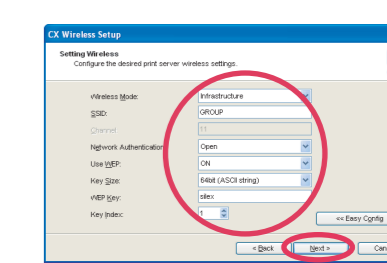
CX Wireless Setup

Setting Wireless
Configure the desired print server wireless settings.

Wireless Mode: Infrastructure
SSID: GROUP
Channel 11
Network Authentication: Open
Use WEP: ON
Key Size: 64bit (ASCII string)
WEP Key: silex
Key Index: 1

<< Easy Config

< Back
Next >
Can